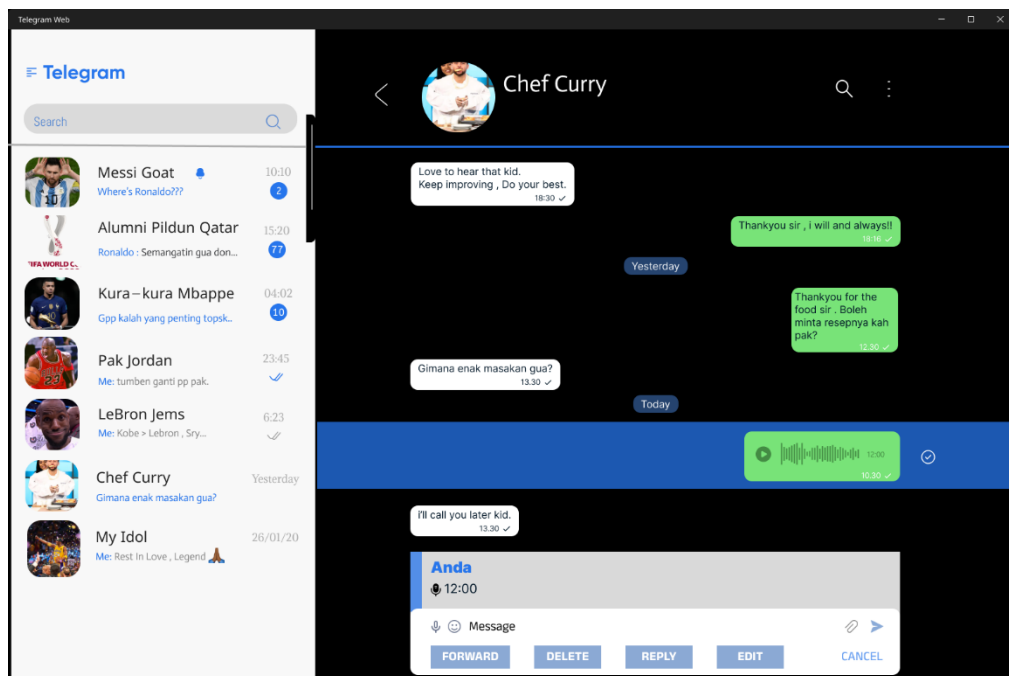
Telegram Web

Telegram

Search

Messi Goat
Where's Ronaldo???
10:10
2

Alumni Pildun Qatar
Ronaldo : Semangatin gua don...
15:20
77

Kura–kura Mbappe
Gpp kalah yang penting topsk..
04:02
10

Pak Jordan
Me: tumben ganti pp pak.
23:45

LeBron Jems
Me: Kobe > Lebron , Sry...
6:23

Chef Curry
Gimana enak masakan gua?
Yesterday

My Idol
Me: Rest In Love , Legend 🙏
26/01/20

Chef Curry

Love to hear that kid. Keep improving , Do your best.
18:30

Thankyou sir , i will and always!!
18:16

Yesterday

Thankyou for the food sir . Boleh minta resepnya kah pak?
12.30

Gimana enak masakan gua?
13.30

Today

12:00
10.30

i'll call you later kid.
13.30

Anda
12:00

Message

FORWARD DELETE REPLY EDIT CANCEL